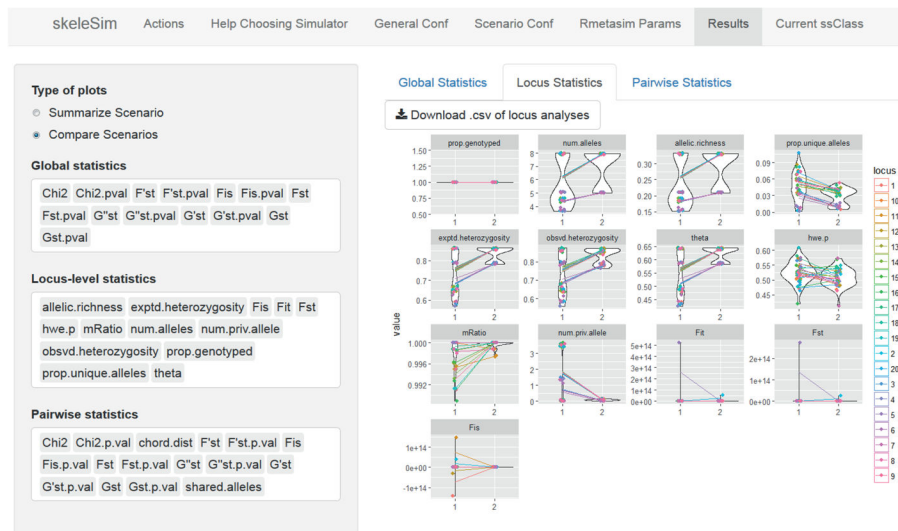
skeleSim Actions Help Choosing Simulator General Conf Scenario Conf Rmetasim Params Results Current ssClass

Type of plots

Summarize Scenario

Compare Scenarios

Global statistics

Chi2 Chi2.pval F'st F'st.pval Fis Fis.pval Fst Fst.pval G''st G''st.pval G'st G'st.pval Gst Gst.pval

Locus-level statistics

allelic.richness exptd.heterozygosity Fis Fit Fst hwe.p mRatio num.alleles num.priv.allele obsvd.heterozygosity prop.genotyped prop.unique.alleles theta

Pairwise statistics

Chi2 Chi2.p.val chord.dist F'st F'st.p.val Fis Fis.p.val Fst Fst.p.val G''st G''st.p.val G'st G'st.p.val Gst Gst.p.val shared.alleles

Global Statistics Locus Statistics Pairwise Statistics

Download .csv of locus analyses

prop.genotyped
1.50 1.25 1.00 0.75 0.50
1 2

num.alleles
8 7 6 5 4
1 2

allelic.richness
0.30 0.25 0.20 0.15
1 2

prop.unique.alleles
0.09 0.06 0.03 0.00
1 2

exptd.heterozygosity
0.8 0.7 0.6
1 2

obsvd.heterozygosity
0.8 0.7 0.6
1 2

theta
0.65 0.60 0.55 0.50 0.45
1 2

hwe.p
0.60 0.55 0.50 0.45
1 2

value

mRatio
1.000 0.996 0.992
1 2

num.priv.allele
3 2 1 0
1 2

Fit
5e+14 4e+14 3e+14 2e+14 1e+14 0e+00
1 2

Fst
2e+14 1e+14 0e+00
1 2

Fis
1e+14 0e+00 -1e+14
1 2

locus
1
10
11
12
13
14
15
16
17
18
19
2
20
3
4
5
6
7
8
9